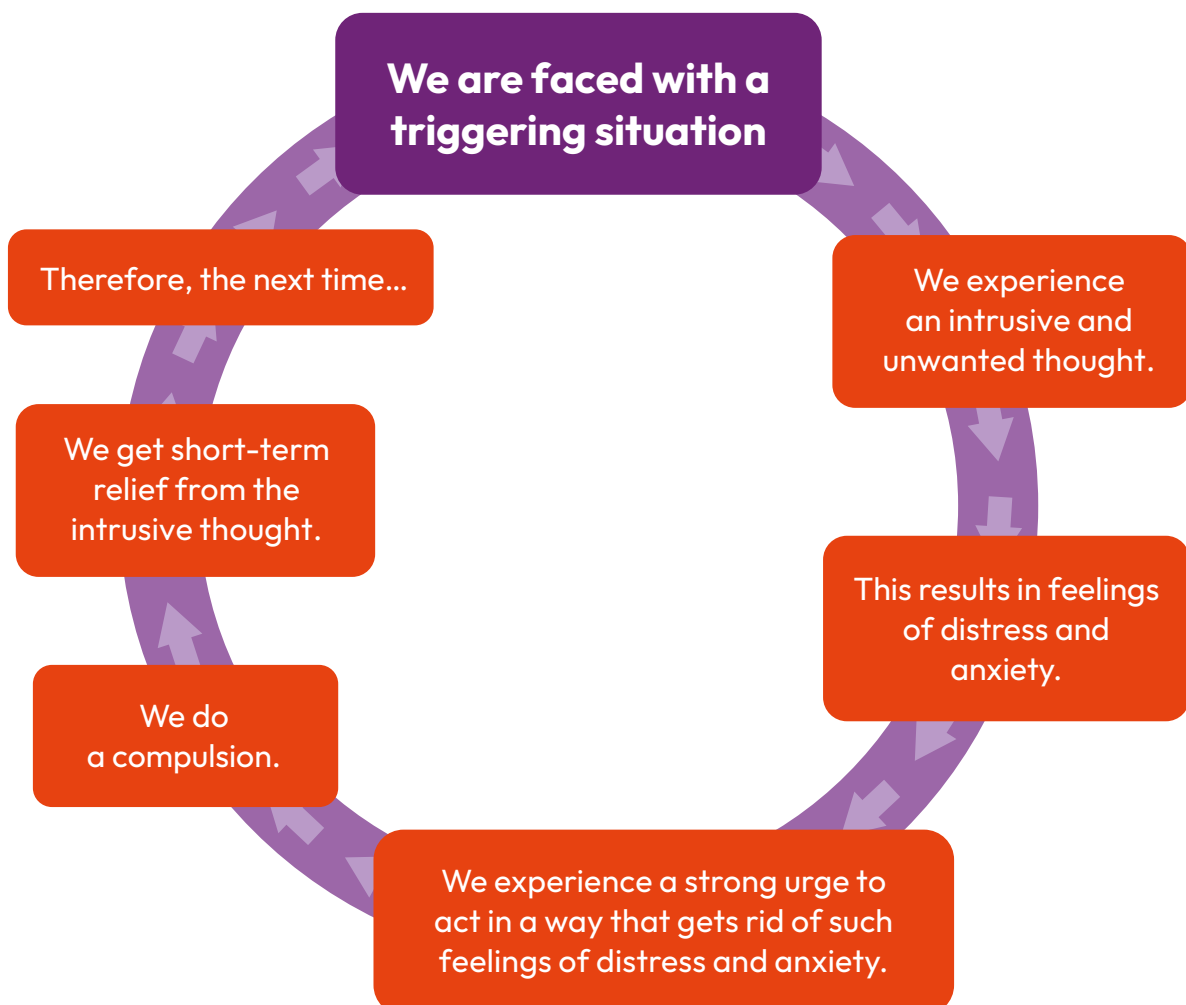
We are faced with a triggering situation

We experience an intrusive and unwanted thought.

This results in feelings of distress and anxiety.

We experience a strong urge to act in a way that gets rid of such feelings of distress and anxiety.

We do a compulsion.

We get short-term relief from the intrusive thought.

Therefore, the next time...